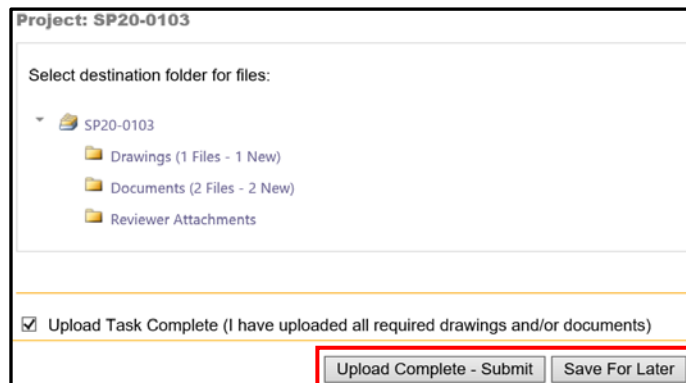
Project: SP20-0103

Select destination folder for files:

SP20-0103

Drawings (1 Files - 1 New)

Documents (2 Files - 2 New)

Reviewer Attachments

☑ Upload Task Complete (I have uploaded all required drawings and/or documents)

Upload Complete - Submit

Save For Later